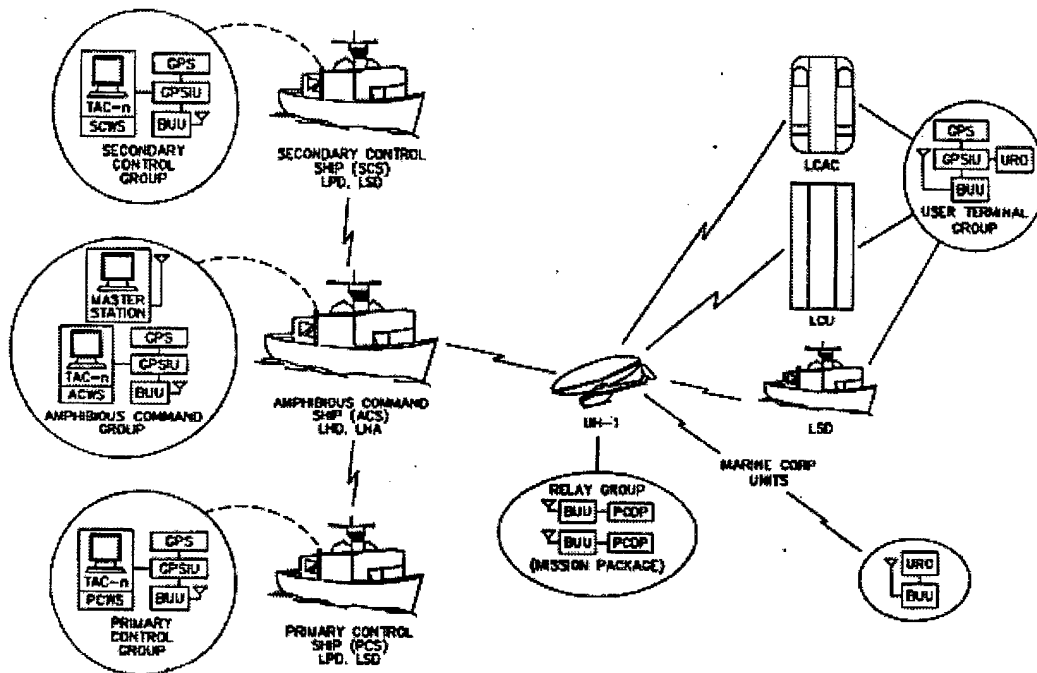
TAC-n
SCWS
GPS
GPSIU
BUU
SECONDARY CONTROL GROUP

SECONDARY CONTROL SHIP (SCS) LPD, LSD

LCAC

GPS
GPSIU
URO
BUU
USER TERMINAL GROUP

MASTER STATION
TAC-n
ACWS
GPS
GPSIU
BUU
AMPHIBIOUS COMMAND GROUP

LCU

AMPHIBIOUS COMMAND SHIP (ACS) LHD, LHA

UH-1

LSD

MARINE CORP UNITS

RELAY GROUP
BUU
PCDP
BUU
PCDP
(MISSION PACKAGE)

TAC-n
PCWS
GPS
GPSIU
BUU
PRIMARY CONTROL GROUP

PRIMARY CONTROL SHIP (PCS) LPD, LSD

URO
BUU